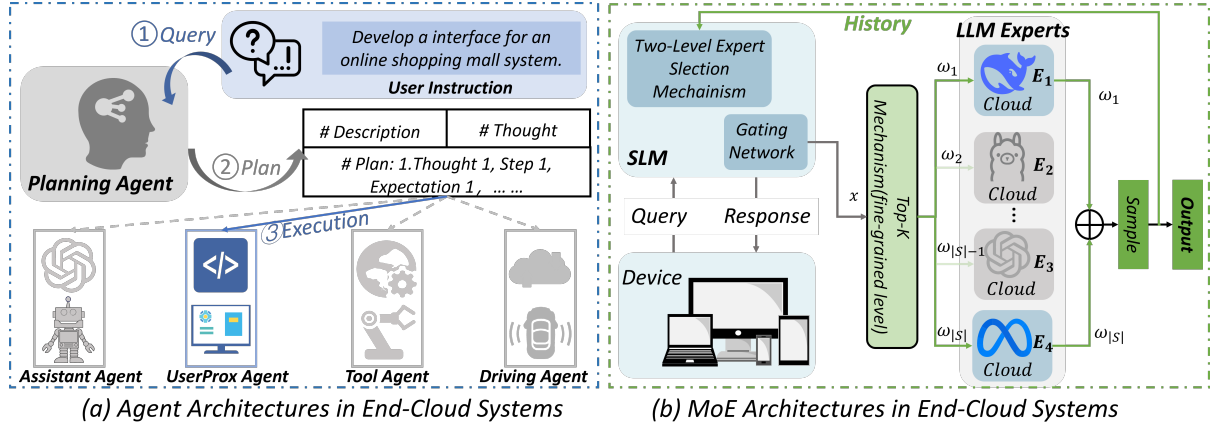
①Query

Develop a interface for an online shopping mall system.

User Instruction

Planning Agent

②Plan

| # Description | # Thought |
|---|---|
| # Plan: 1.Thought 1, Step 1, Expectation 1 , … … | |

③Execution

</>

Assistant Agent

UserProx Agent

Tool Agent

Driving Agent

(a) Agent Architectures in End-Cloud Systems

History

Two-Level Expert Slection Mechanism

Gating Network

SLM

Query

Response

Device

Top-K Mechanism[fine-grained level]

$x$

LLM Experts

$\omega_1$

$E_1$

Cloud

$\omega_1$

$\omega_2$

$E_2$

Cloud

⋮

$\omega_{|S|-1}$

$E_3$

Cloud

$\omega_{|S|}$

$E_4$

Cloud

$\omega_{|S|}$

Sample

Output

(b) MoE Architectures in End-Cloud Systems